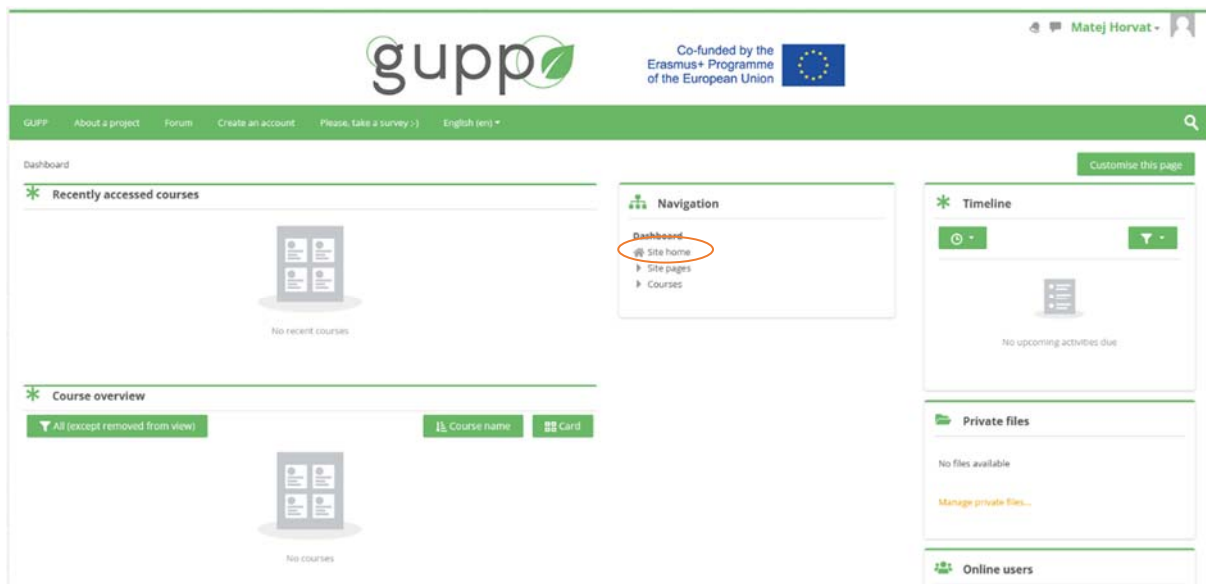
Matej Horvat

gupp

Co-funded by the Erasmus+ Programme of the European Union

GUPP About a project Forum Create an account Please, take a survey :-) English (en)

Dashboard

Customise this page

Recently accessed courses

No recent courses

Navigation

Dashboard
Site home
Site pages
Courses

Timeline

No upcoming activities due

Course overview

All (except removed from view)

Course name

Card

No courses

Private files

No files available

Manage private files...

Online users